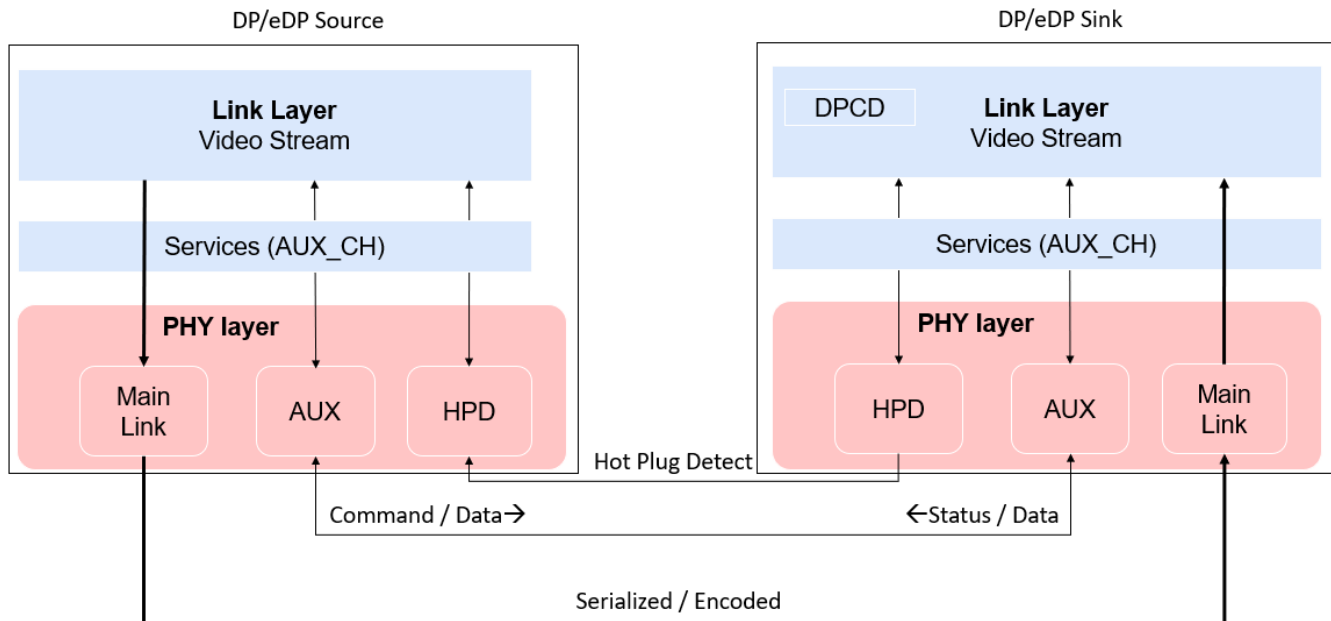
DP/eDP Source

Link Layer
Video Stream

Services (AUX_CH)

PHY layer

Main Link

AUX

HPD

DP/eDP Sink

DPCD

Link Layer
Video Stream

Services (AUX_CH)

PHY layer

HPD

AUX

Main Link

Hot Plug Detect

Command / Data→

←Status / Data

Serialized / Encoded